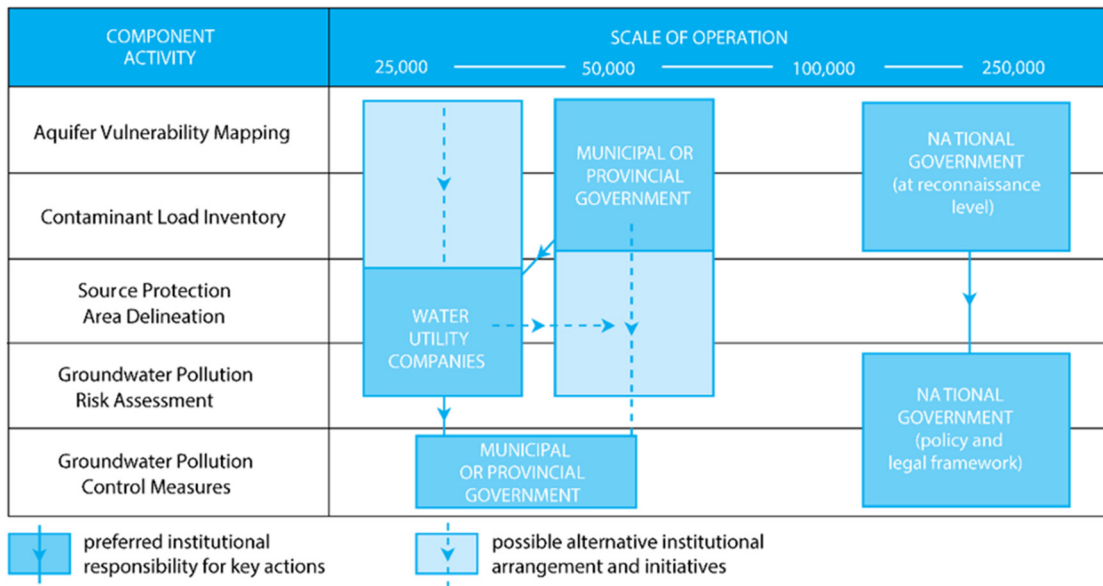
| COMPONENT ACTIVITY | SCALE OF OPERATION 25,000 — 50,000 — 100,000 — 250,000 |
|---|---|
| Aquifer Vulnerability Mapping | |
| Contaminant Load Inventory | |
| Source Protection Area Delineation | |
| Groundwater Pollution Risk Assessment | |
| Groundwater Pollution Control Measures | |

MUNICIPAL OR PROVINCIAL GOVERNMENT

NATIONAL GOVERNMENT (at reconnaissance level)

WATER UTILITY COMPANIES

NATIONAL GOVERNMENT (policy and legal framework)

MUNICIPAL OR PROVINCIAL GOVERNMENT

preferred institutional responsibility for key actions

possible alternative institutional arrangement and initiatives